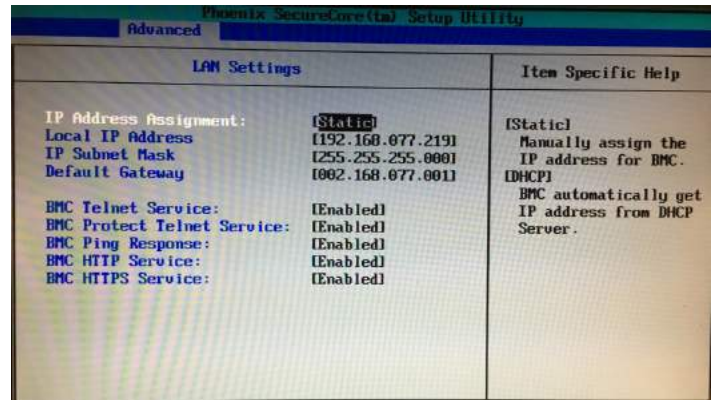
Phoenix SecureCore(tm) Setup Utility
Advanced

LAN Settings

Item Specific Help

IP Address Assignment: [Static]
Local IP Address [192.168.077.219]
IP Subnet Mask [255.255.255.000]
Default Gateway [002.168.077.001]

BMC Telnet Service: [Enabled]
BMC Protect Telnet Service: [Enabled]
BMC Ping Response: [Enabled]
BMC HTTP Service: [Enabled]
BMC HTTPS Service: [Enabled]

[Static]
Manually assign the IP address for BMC.
[DHCP]
BMC automatically get IP address from DHCP Server.